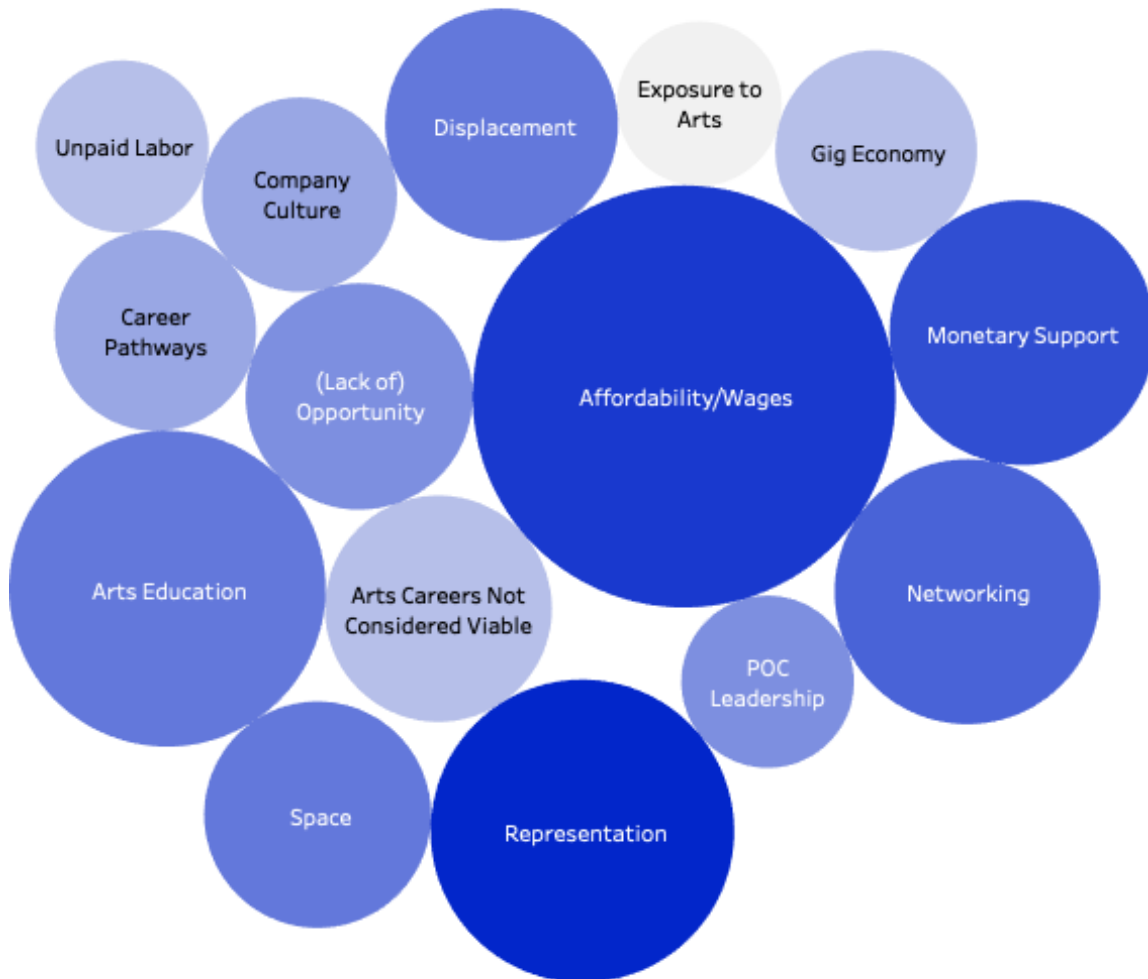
Unpaid Labor

Company Culture

Displacement

Exposure to Arts

Gig Economy

Career Pathways

(Lack of) Opportunity

Affordability/Wages

Monetary Support

Arts Education

Arts Careers Not Considered Viable

Networking

POC Leadership

Space

Representation